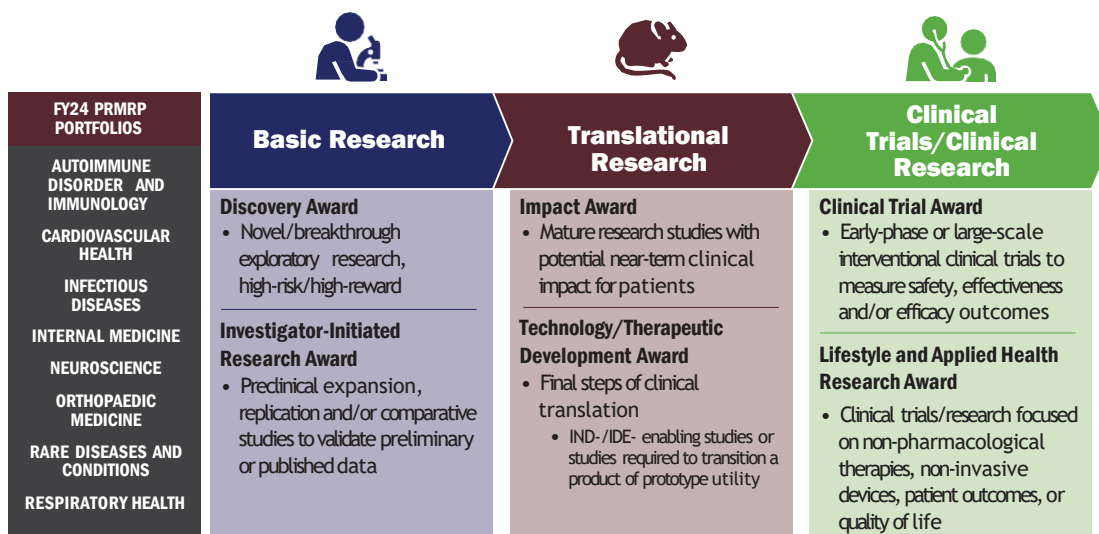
FY24 PRMRP PORTFOLIOS

AUTOIMMUNE DISORDER AND IMMUNOLOGY

CARDIOVASCULAR HEALTH

INFECTIOUS DISEASES

INTERNAL MEDICINE

NEUROSCIENCE

ORTHOPAEDIC MEDICINE

RARE DISEASES AND CONDITIONS

RESPIRATORY HEALTH

Basic Research

Discovery Award
• Novel/breakthrough exploratory research, high-risk/high-reward

Investigator-Initiated Research Award
• Preclinical expansion, replication and/or comparative studies to validate preliminary or published data

Translational Research

Impact Award
• Mature research studies with potential near-term clinical impact for patients

Technology/Therapeutic Development Award
• Final steps of clinical translation
  • IND-/IDE- enabling studies or studies required to transition a product of prototype utility

Clinical Trials/Clinical Research

Clinical Trial Award
• Early-phase or large-scale interventional clinical trials to measure safety, effectiveness and/or efficacy outcomes

Lifestyle and Applied Health Research Award
• Clinical trials/research focused on non-pharmacological therapies, non-invasive devices, patient outcomes, or quality of life